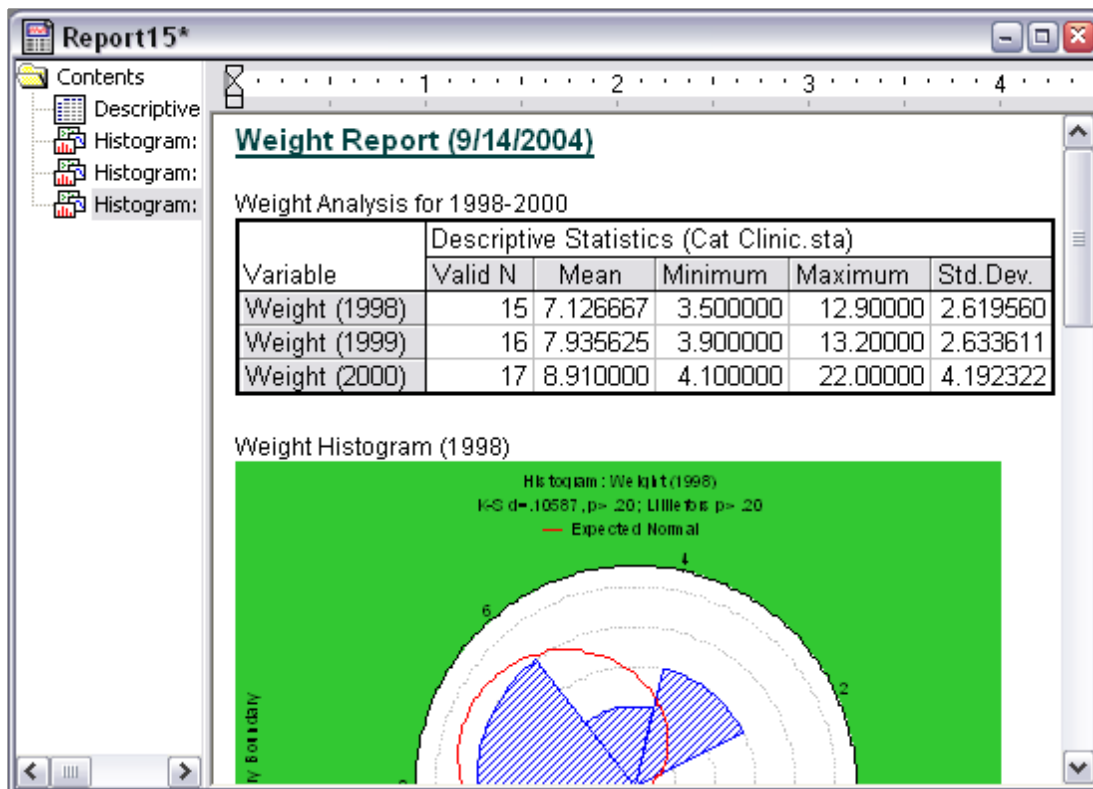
Report15*

Contents
Descriptive
Histogram:
Histogram:
Histogram:

1 2 3 4

Weight Report (9/14/2004)

Weight Analysis for 1998-2000

| Variable | Descriptive Statistics (Cat Clinic.sta) | | | | |
|---|---|---|---|---|---|
| | Valid N | Mean | Minimum | Maximum | Std.Dev. |
| Weight (1998) | 15 | 7.126667 | 3.500000 | 12.90000 | 2.619560 |
| Weight (1999) | 16 | 7.935625 | 3.900000 | 13.20000 | 2.633611 |
| Weight (2000) | 17 | 8.910000 | 4.100000 | 22.00000 | 4.192322 |

Weight Histogram (1998)

Histogram: Weight (1998)
K-S d=.10587, p> .20; Lilliefors p> .20
Expected Normal

4
6
2
y Boundary